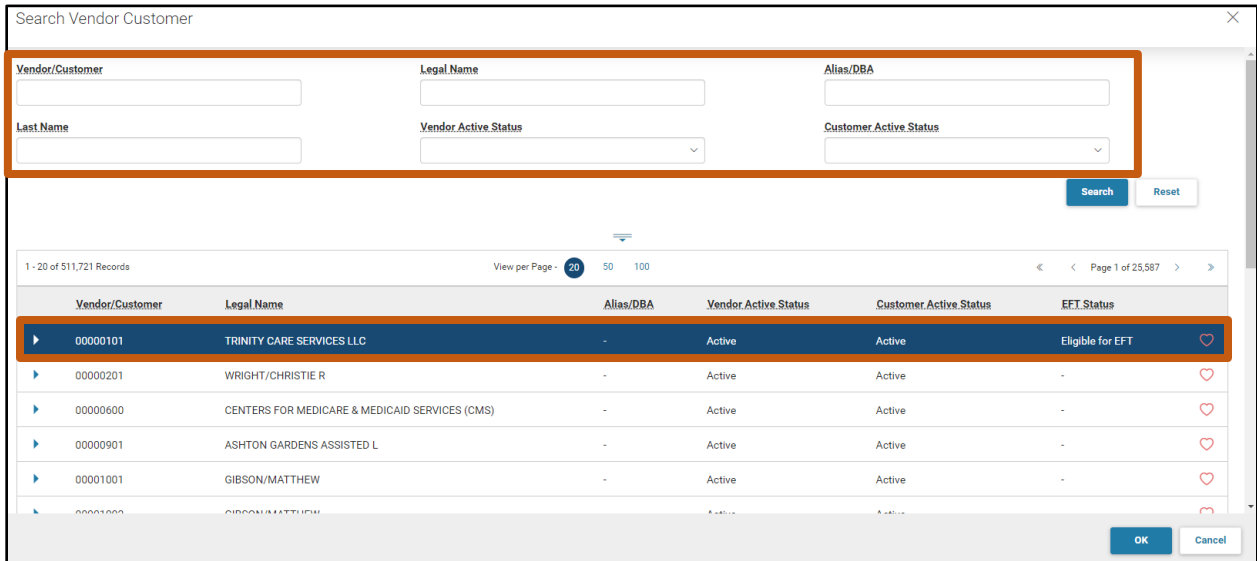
Search Vendor Customer

Vendor/Customer

Legal Name

Alias/DBA

Last Name

Vendor Active Status

Customer Active Status

Search

Reset

1 - 20 of 511,721 Records

View per Page - 20 50 100

« ‹ Page 1 of 25,587 › »

| | Vendor/Customer | Legal Name | Alias/DBA | Vendor Active Status | Customer Active Status | EFT Status |
|---|---|---|---|---|---|---|
| ▸ | 00000101 | TRINITY CARE SERVICES LLC | - | Active | Active | Eligible for EFT |
| ▸ | 00000201 | WRIGHT/CHRISTIE R | - | Active | Active | - |
| ▸ | 00000600 | CENTERS FOR MEDICARE & MEDICAID SERVICES (CMS) | - | Active | Active | - |
| ▸ | 00000901 | ASHTON GARDENS ASSISTED L | - | Active | Active | - |
| ▸ | 00001001 | GIBSON/MATTHEW | - | Active | Active | - |
| ▸ | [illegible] | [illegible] | | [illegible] | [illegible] | |

OK

Cancel